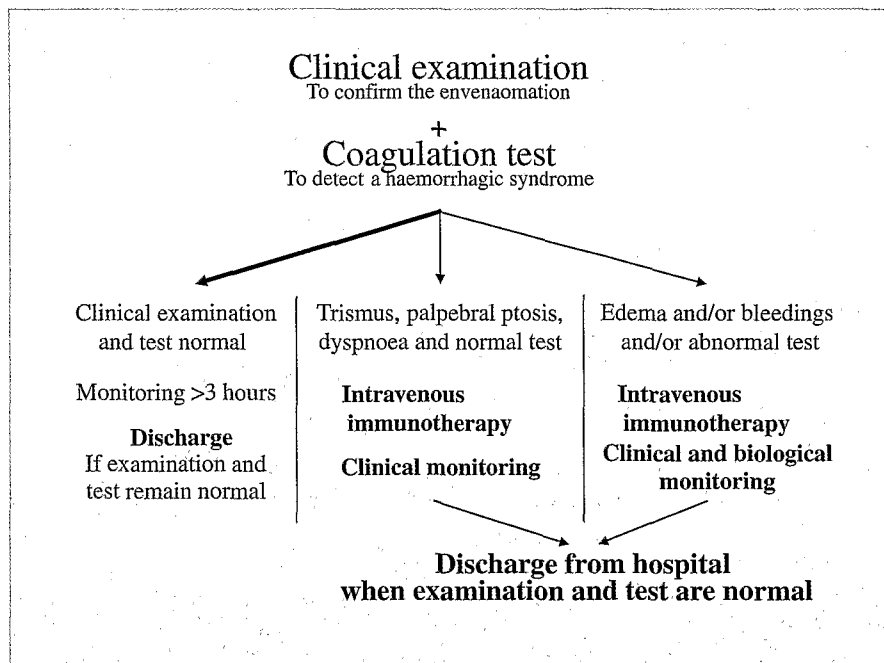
Clinical examination
To confirm the envenaomation

+

Coagulation test
To detect a haemorrhagic syndrome

Clinical examination and test normal

Monitoring >3 hours

**Discharge**
If examination and test remain normal

Trismus, palpebral ptosis, dyspnoea and normal test

**Intravenous immunotherapy**

**Clinical monitoring**

Edema and/or bleedings and/or abnormal test

**Intravenous immunotherapy**

**Clinical and biological monitoring**

**Discharge from hospital when examination and test are normal**